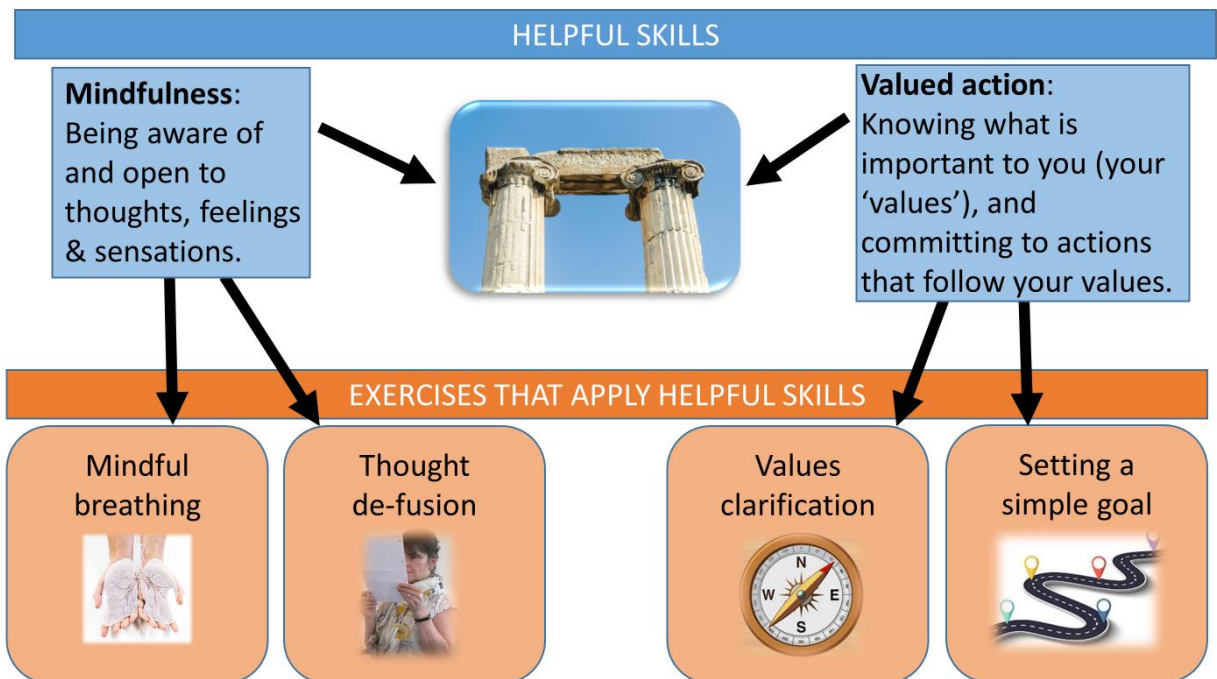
HELPFUL SKILLS

**Mindfulness**: Being aware of and open to thoughts, feelings & sensations.

**Valued action**: Knowing what is important to you (your 'values'), and committing to actions that follow your values.

EXERCISES THAT APPLY HELPFUL SKILLS

Mindful breathing

Thought de-fusion

Values clarification

N
W
E
S

Setting a simple goal